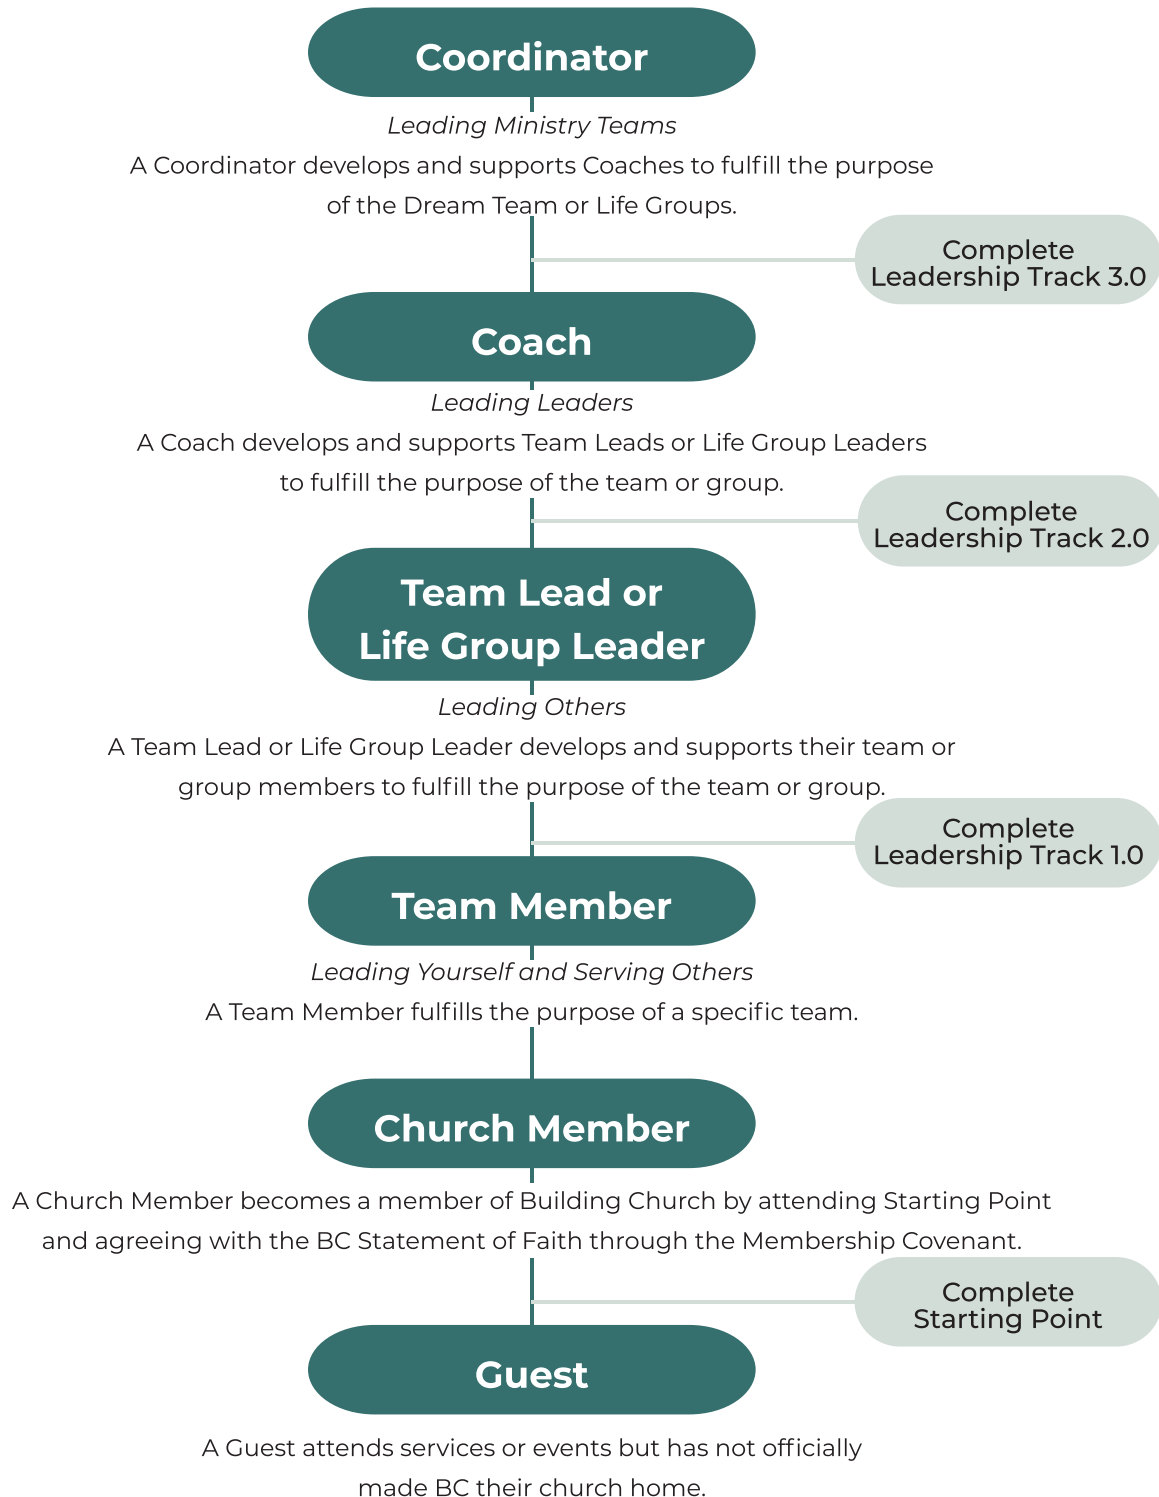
Coordinator

Leading Ministry Teams

A Coordinator develops and supports Coaches to fulfill the purpose of the Dream Team or Life Groups.

Complete Leadership Track 3.0

Coach

Leading Leaders

A Coach develops and supports Team Leads or Life Group Leaders to fulfill the purpose of the team or group.

Complete Leadership Track 2.0

Team Lead or Life Group Leader

Leading Others

A Team Lead or Life Group Leader develops and supports their team or group members to fulfill the purpose of the team or group.

Complete Leadership Track 1.0

Team Member

Leading Yourself and Serving Others

A Team Member fulfills the purpose of a specific team.

Church Member

A Church Member becomes a member of Building Church by attending Starting Point and agreeing with the BC Statement of Faith through the Membership Covenant.

Complete Starting Point

Guest

A Guest attends services or events but has not officially made BC their church home.